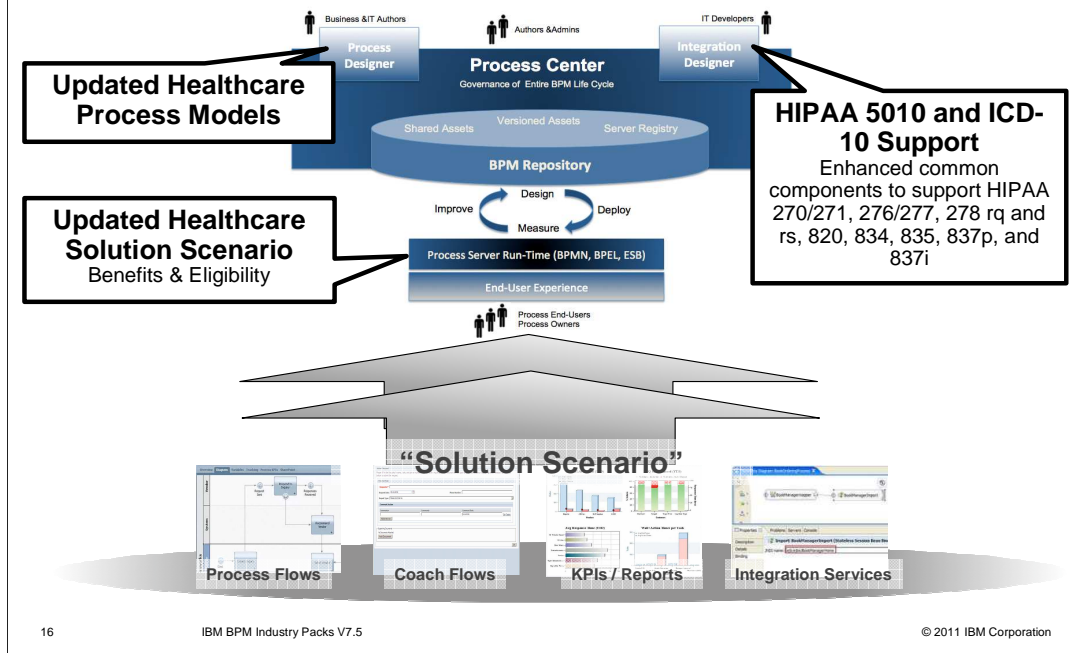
Business &IT Authors

Authors &Admins

IT Developers

Process Designer

Process Center

Governance of Entire BPM Life Cycle

Integration Designer

Updated Healthcare Process Models

HIPAA 5010 and ICD-10 Support

Enhanced common components to support HIPAA 270/271, 276/277, 278 rq and rs, 820, 834, 835, 837p, and 837i

Shared Assets

Versioned Assets

Server Registry

BPM Repository

Design

Improve

Deploy

Measure

Updated Healthcare Solution Scenario

Benefits & Eligibility

Process Server Run-Time (BPMN, BPEL, ESB)

End-User Experience

Process End-Users
Process Owners

"Solution Scenario"

Process Flows

Coach Flows

KPIs / Reports

Integration Services

16

IBM BPM Industry Packs V7.5

© 2011 IBM Corporation